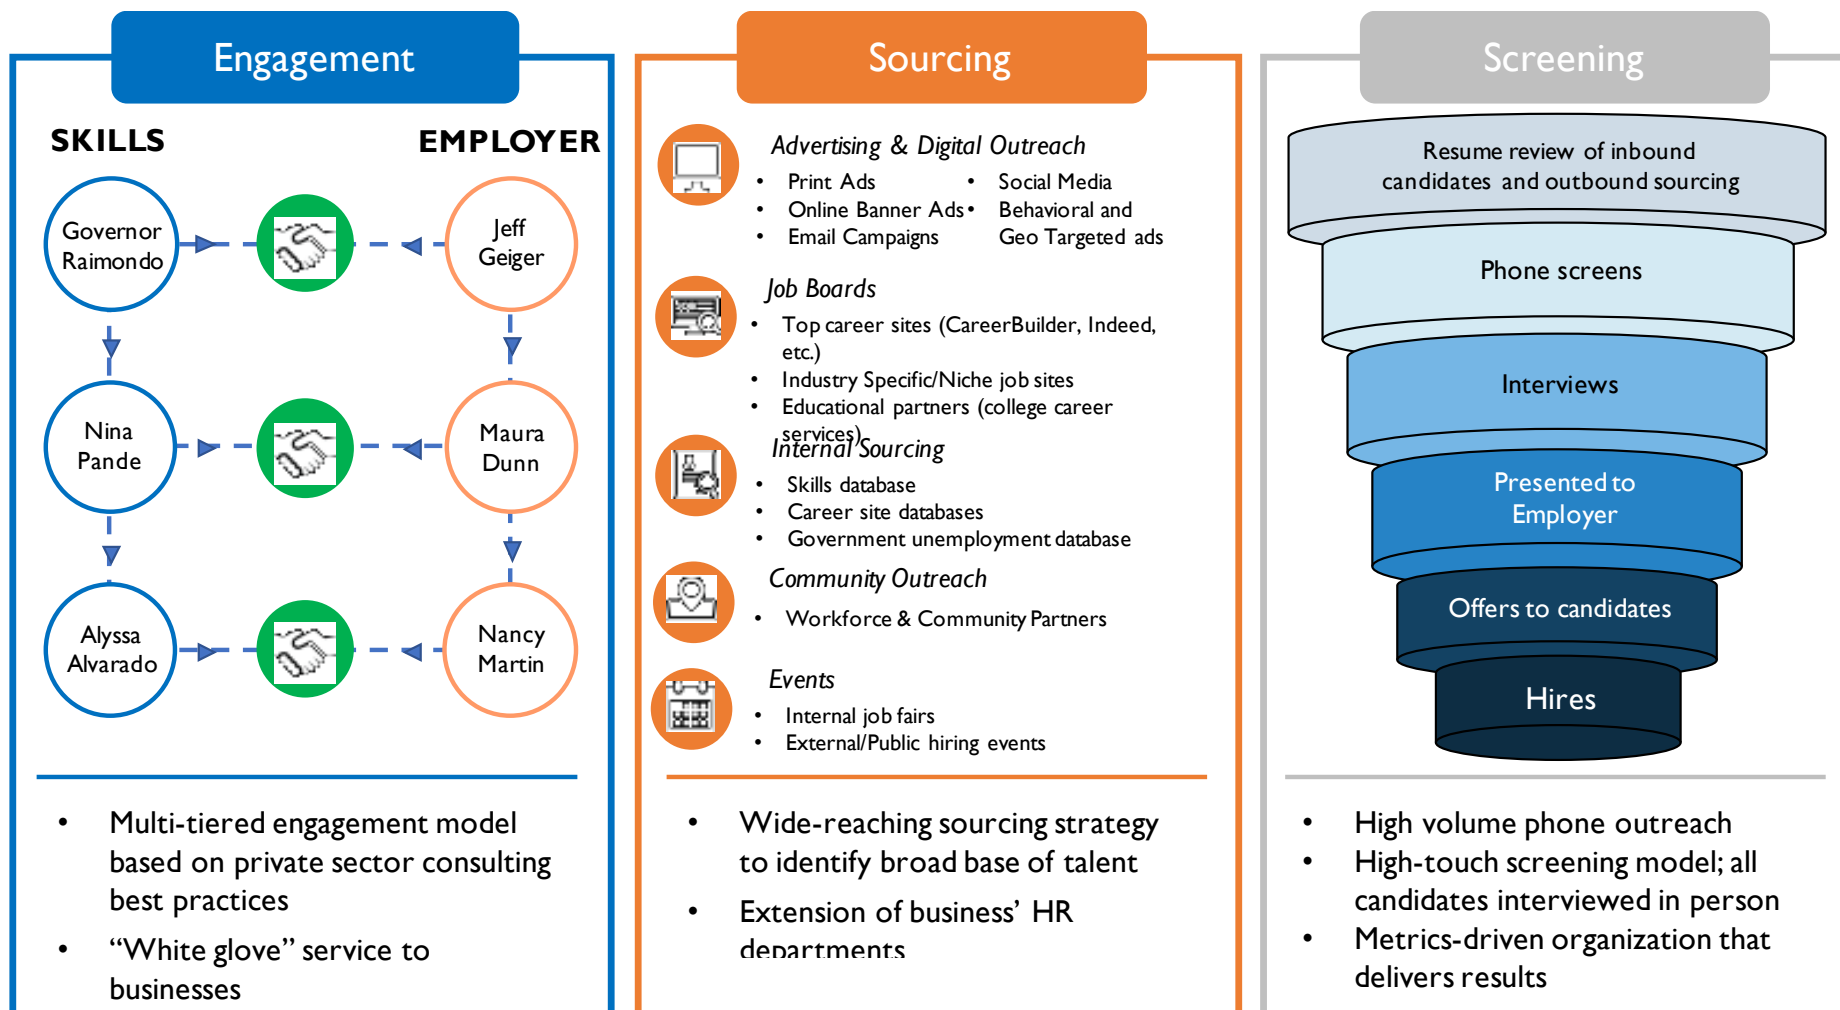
Engagement

SKILLS

EMPLOYER

Governor Raimondo

Jeff Geiger

Nina Pande

Maura Dunn

Alyssa Alvarado

Nancy Martin

• Multi-tiered engagement model based on private sector consulting best practices
• “White glove” service to businesses

Sourcing

Advertising & Digital Outreach
• Print Ads
• Online Banner Ads
• Email Campaigns
• Social Media
• Behavioral and Geo Targeted ads

Job Boards
• Top career sites (CareerBuilder, Indeed, etc.)
• Industry Specific/Niche job sites
• Educational partners (college career services)

Internal Sourcing
• Skills database
• Career site databases
• Government unemployment database

Community Outreach
• Workforce & Community Partners

Events
• Internal job fairs
• External/Public hiring events

• Wide-reaching sourcing strategy to identify broad base of talent
• Extension of business’ HR departments

Screening

Resume review of inbound candidates and outbound sourcing

Phone screens

Interviews

Presented to Employer

Offers to candidates

Hires

• High volume phone outreach
• High-touch screening model; all candidates interviewed in person
• Metrics-driven organization that delivers results